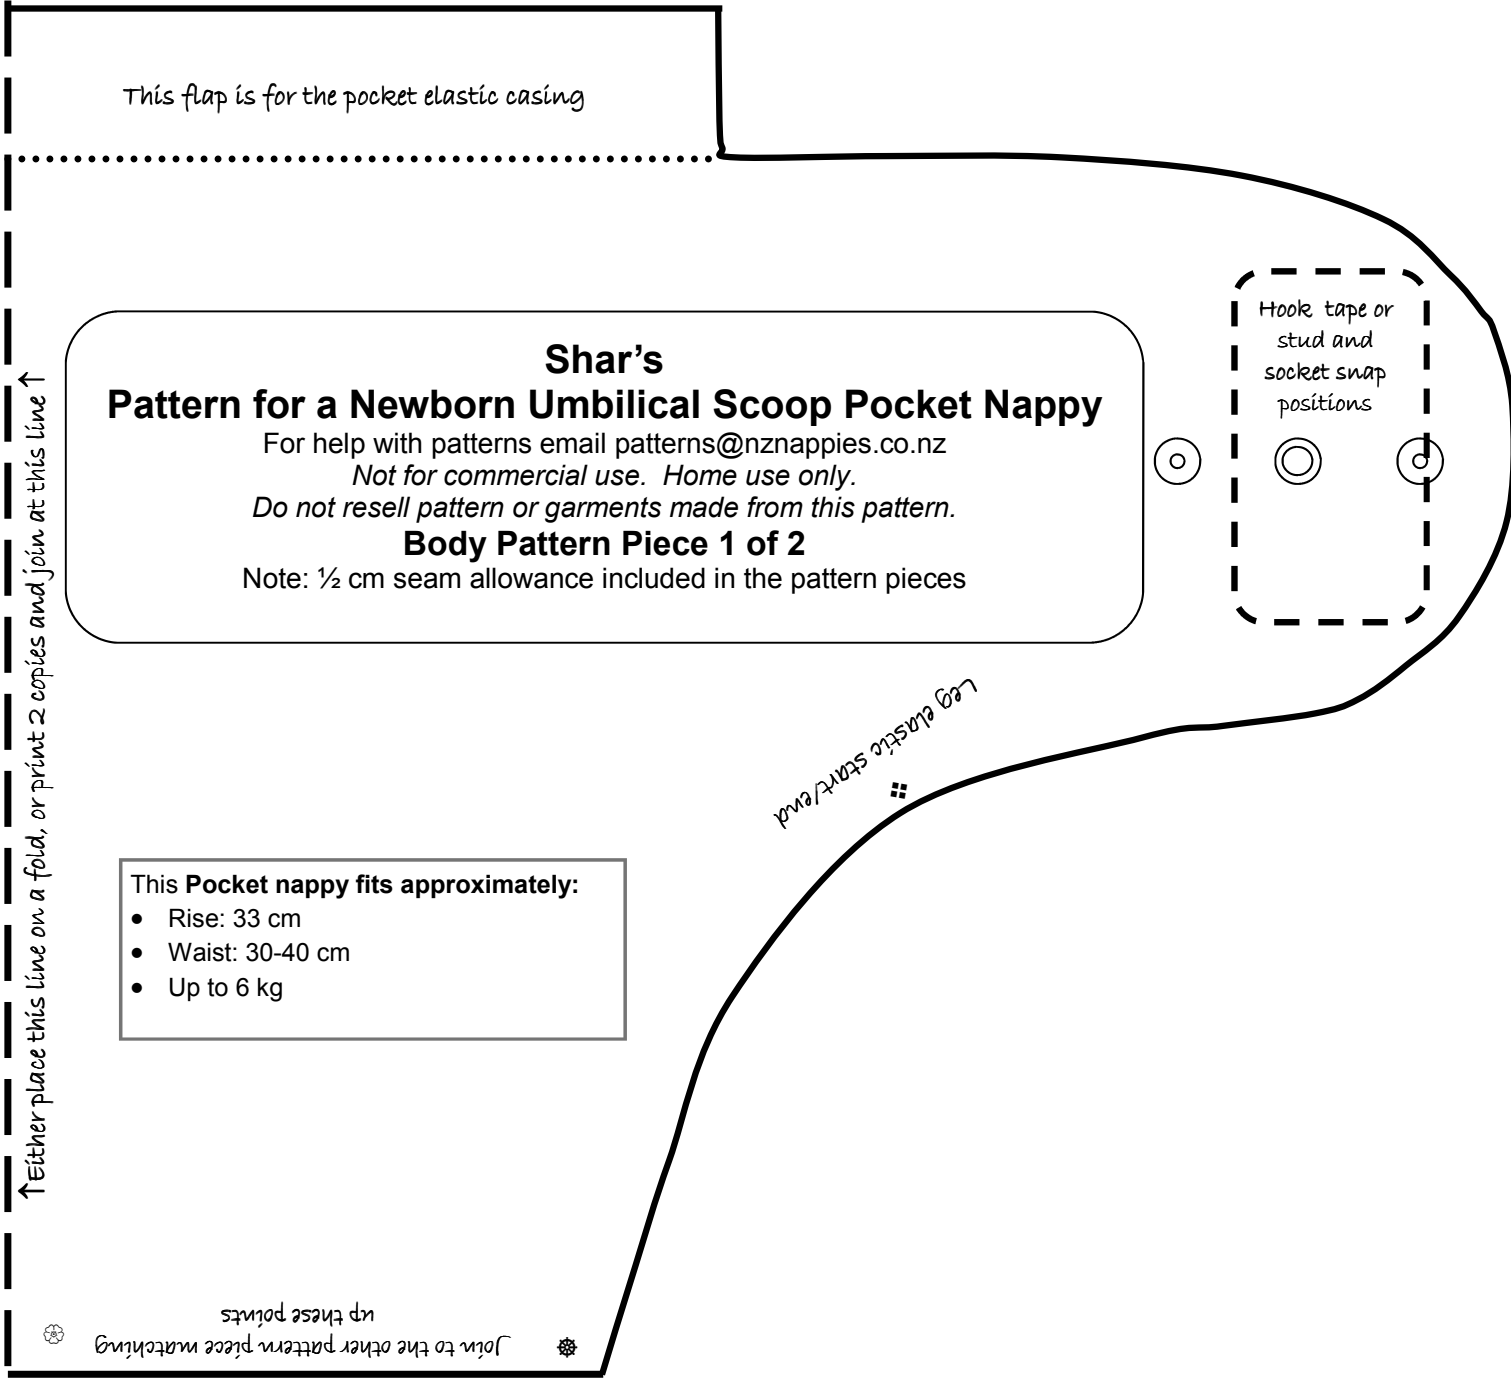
This flap is for the pocket elastic casing

Either place this line on a fold, or print 2 copies and join at this line

Shar's
Pattern for a Newborn Umbilical Scoop Pocket Nappy
For help with patterns email patterns@nznappies.co.nz
*Not for commercial use. Home use only.*
*Do not resell pattern or garments made from this pattern.*
**Body Pattern Piece 1 of 2**
Note: ½ cm seam allowance included in the pattern pieces

Hook tape or stud and socket snap positions

Leg elastic start/end

This **Pocket nappy fits approximately:**
- Rise: 33 cm
- Waist: 30-40 cm
- Up to 6 kg

Join to the other pattern piece matching up these points